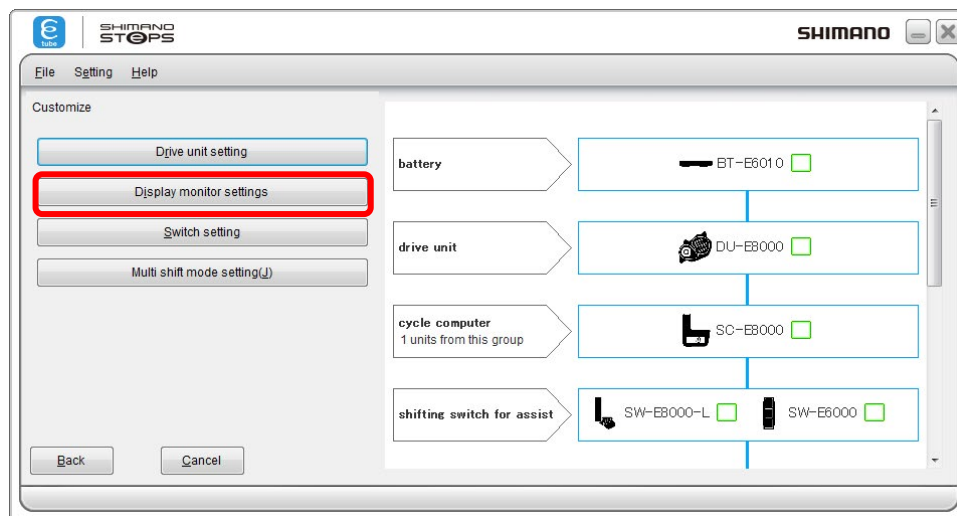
tube SHIMANO STEPS SHIMANO

File Setting Help

Customize

Drive unit setting

Display monitor settings

Switch setting

Multi shift mode setting(J)

Back Cancel

battery BT-E6010

drive unit DU-E8000

cycle computer
1 units from this group SC-E8000

shifting switch for assist SW-E8000-L SW-E6000